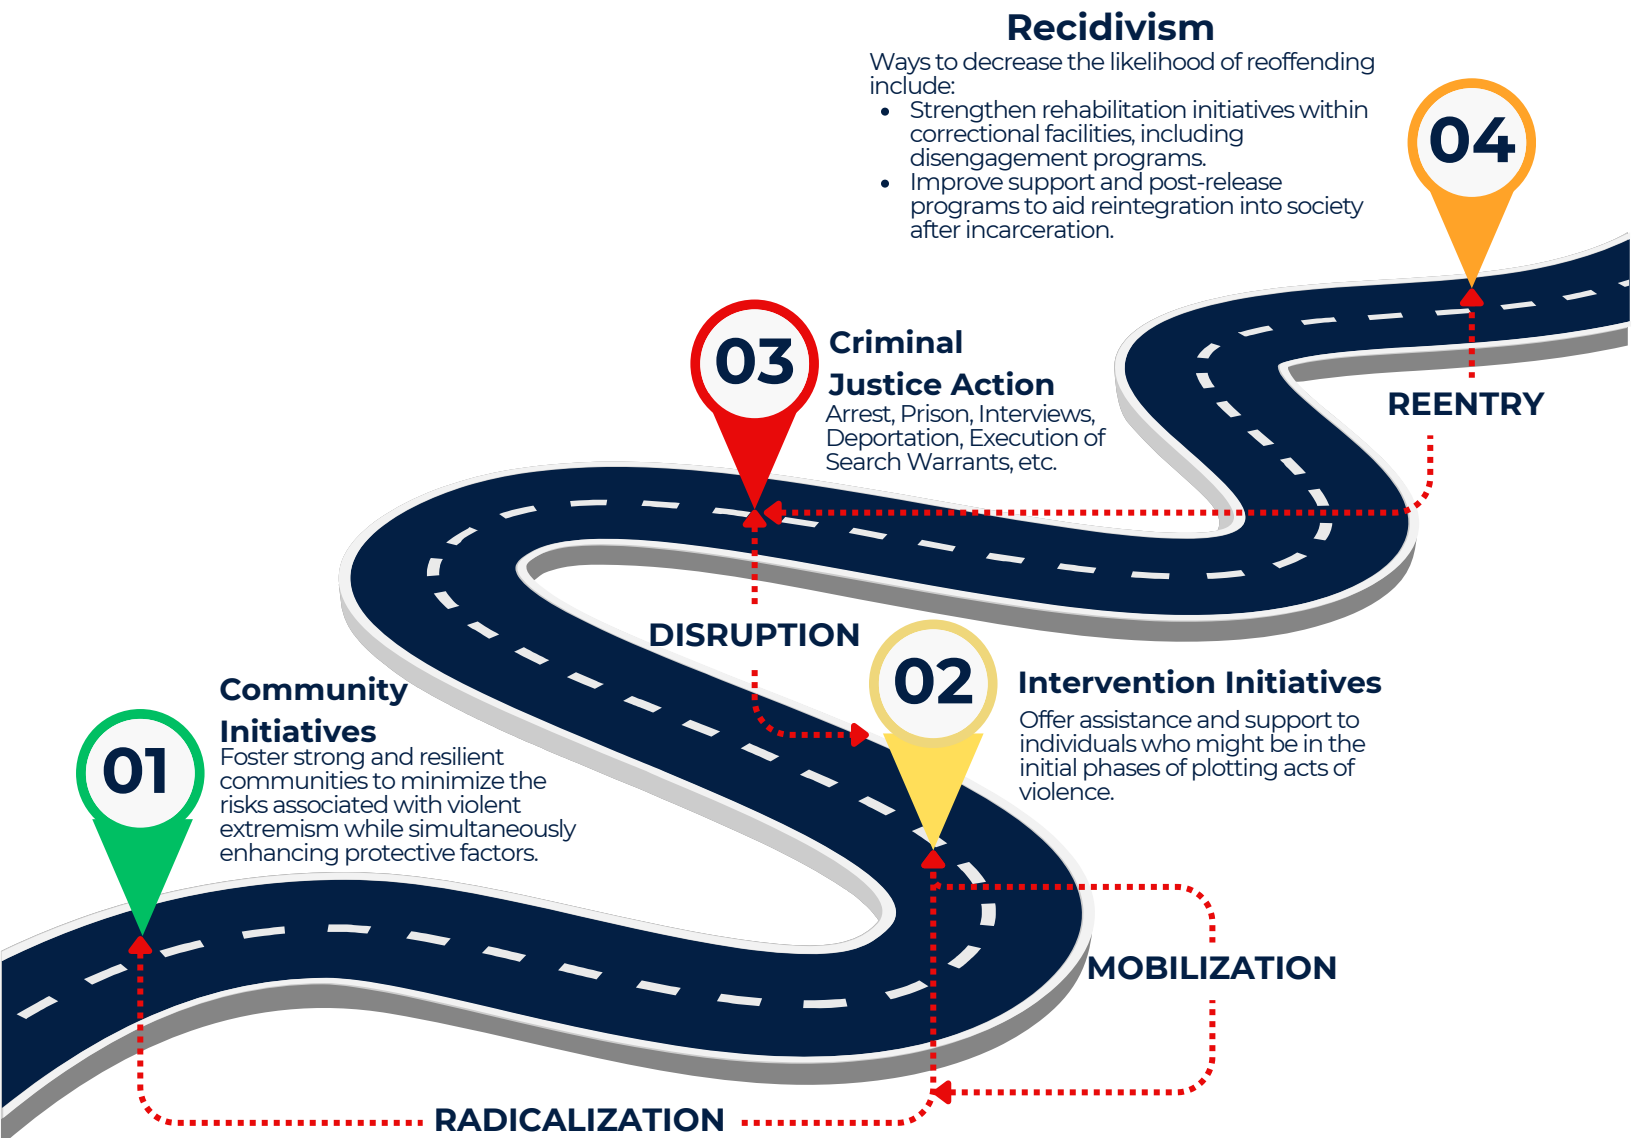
Recidivism
Ways to decrease the likelihood of reoffending include:
- Strengthen rehabilitation initiatives within correctional facilities, including disengagement programs.
- Improve support and post-release programs to aid reintegration into society after incarceration.

04

03

Criminal Justice Action
Arrest, Prison, Interviews, Deportation, Execution of Search Warrants, etc.

REENTRY

DISRUPTION

02

Intervention Initiatives
Offer assistance and support to individuals who might be in the initial phases of plotting acts of violence.

Community Initiatives
Foster strong and resilient communities to minimize the risks associated with violent extremism while simultaneously enhancing protective factors.

01

MOBILIZATION

RADICALIZATION